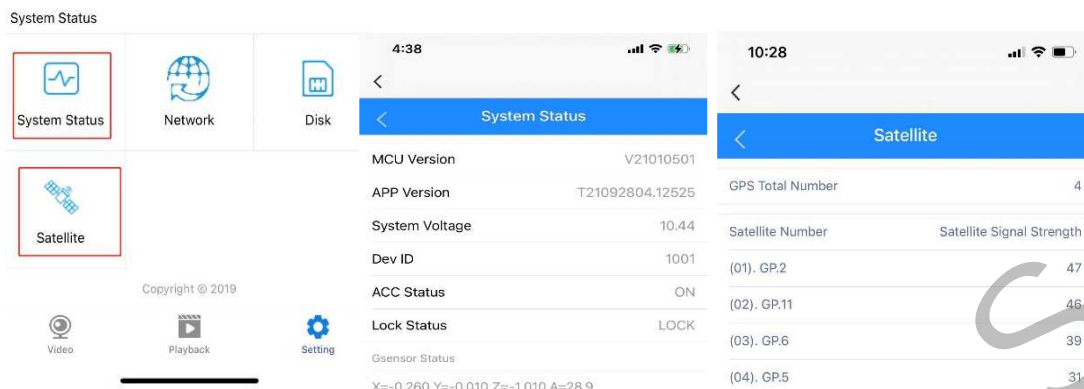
System Status

System Status
Network
Disk
Satellite

Copyright © 2019

Video
Playback
Setting

4:38

<

System Status

| | |
|---|---|
| MCU Version | V21010501 |
| APP Version | T21092804.12525 |
| System Voltage | 10.44 |
| Dev ID | 1001 |
| ACC Status | ON |
| Lock Status | LOCK |

Gsensor Status

X=-0.260 Y=-0.010 Z=-1.010 A=28.9

10:28

<

Satellite

| | |
|---|---|
| GPS Total Number | 4 |
| Satellite Number | Satellite Signal Strength |
| (01). GP.2 | 47 |
| (02). GP.11 | 46 |
| (03). GP.6 | 39 |
| (04). GP.5 | 31 |